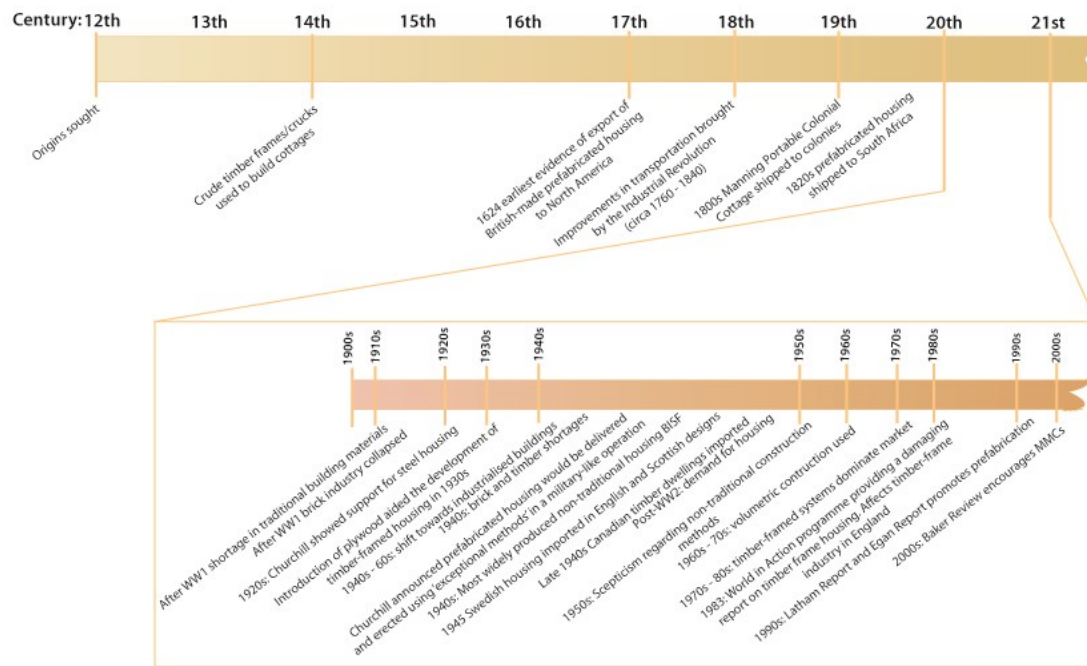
Century: 12th 13th 14th 15th 16th 17th 18th 19th 20th 21st

Origins sought

Crude timber frames/crucks used to build cottages

1624 earliest evidence of export of British-made prefabricated housing to North America

Improvements in transportation brought by the Industrial Revolution (circa 1760 - 1840)

1800s Manning Portable Colonial Cottage shipped to colonies

1820s prefabricated housing shipped to South Africa

1900s 1910s 1920s 1930s 1940s 1950s 1960s 1970s 1980s 1990s 2000s

After WW1 shortage in traditional building materials

After WW1 brick industry collapsed

1920s: Churchill showed support for steel housing

Introduction of plywood aided the development of timber-framed housing in 1930s

1940s - 60s: shift towards industrialised buildings

1940s: brick and timber shortages

Churchill announced prefabricated housing would be delivered and erected using 'exceptional methods' in a military-like operation

1940s: Most widely produced non-traditional housing BISF

1945 Swedish housing imported in English and Scottish designs

Late 1940s Canadian timber dwellings imported

Post-WW2: demand for housing

1950s: Scepticism regarding non-traditional construction methods

1960s - 70s: volumetric contruction used

1970s - 80s: timber-framed systems dominate market

1983: World in Action programme providing a damaging report on timber frame housing. Affects timber-frame industry in England

1990s: Latham Report and Egan Report promotes prefabrication

2000s: Baker Review encourages MMCs